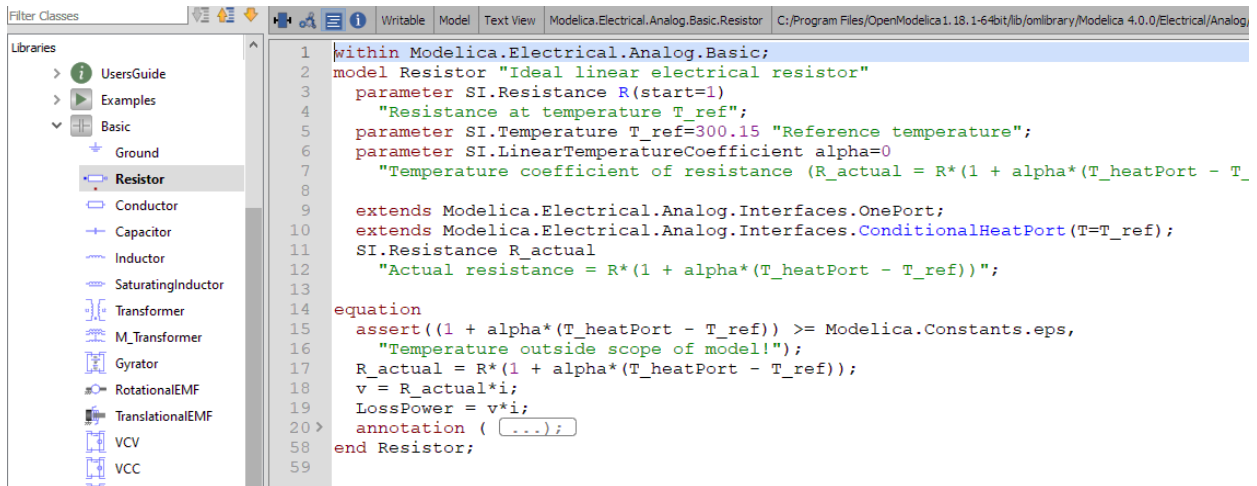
Filter Classes

Writable | Model | Text View | Modelica.Electrical.Analog.Basic.Resistor | C:/Program Files/OpenModelica1.18.1-64bit/lib/omlibrary/Modelica 4.0.0/Electrical/Analog/

Libraries
UsersGuide
Examples
Basic
Ground
Resistor
Conductor
Capacitor
Inductor
SaturatingInductor
Transformer
M_Transformer
Gyrator
RotationalEMF
TranslationalEMF
VCV
VCC

1 within Modelica.Electrical.Analog.Basic;
2 model Resistor "Ideal linear electrical resistor"
3 parameter SI.Resistance R(start=1)
4 "Resistance at temperature T_ref";
5 parameter SI.Temperature T_ref=300.15 "Reference temperature";
6 parameter SI.LinearTemperatureCoefficient alpha=0
7 "Temperature coefficient of resistance (R_actual = R*(1 + alpha*(T_heatPort - T_
8
9 extends Modelica.Electrical.Analog.Interfaces.OnePort;
10 extends Modelica.Electrical.Analog.Interfaces.ConditionalHeatPort(T=T_ref);
11 SI.Resistance R_actual
12 "Actual resistance = R*(1 + alpha*(T_heatPort - T_ref))";
13
14 equation
15 assert((1 + alpha*(T_heatPort - T_ref)) >= Modelica.Constants.eps,
16 "Temperature outside scope of model!");
17 R_actual = R*(1 + alpha*(T_heatPort - T_ref));
18 v = R_actual*i;
19 LossPower = v*i;
20 annotation ( ...);
58 end Resistor;
59